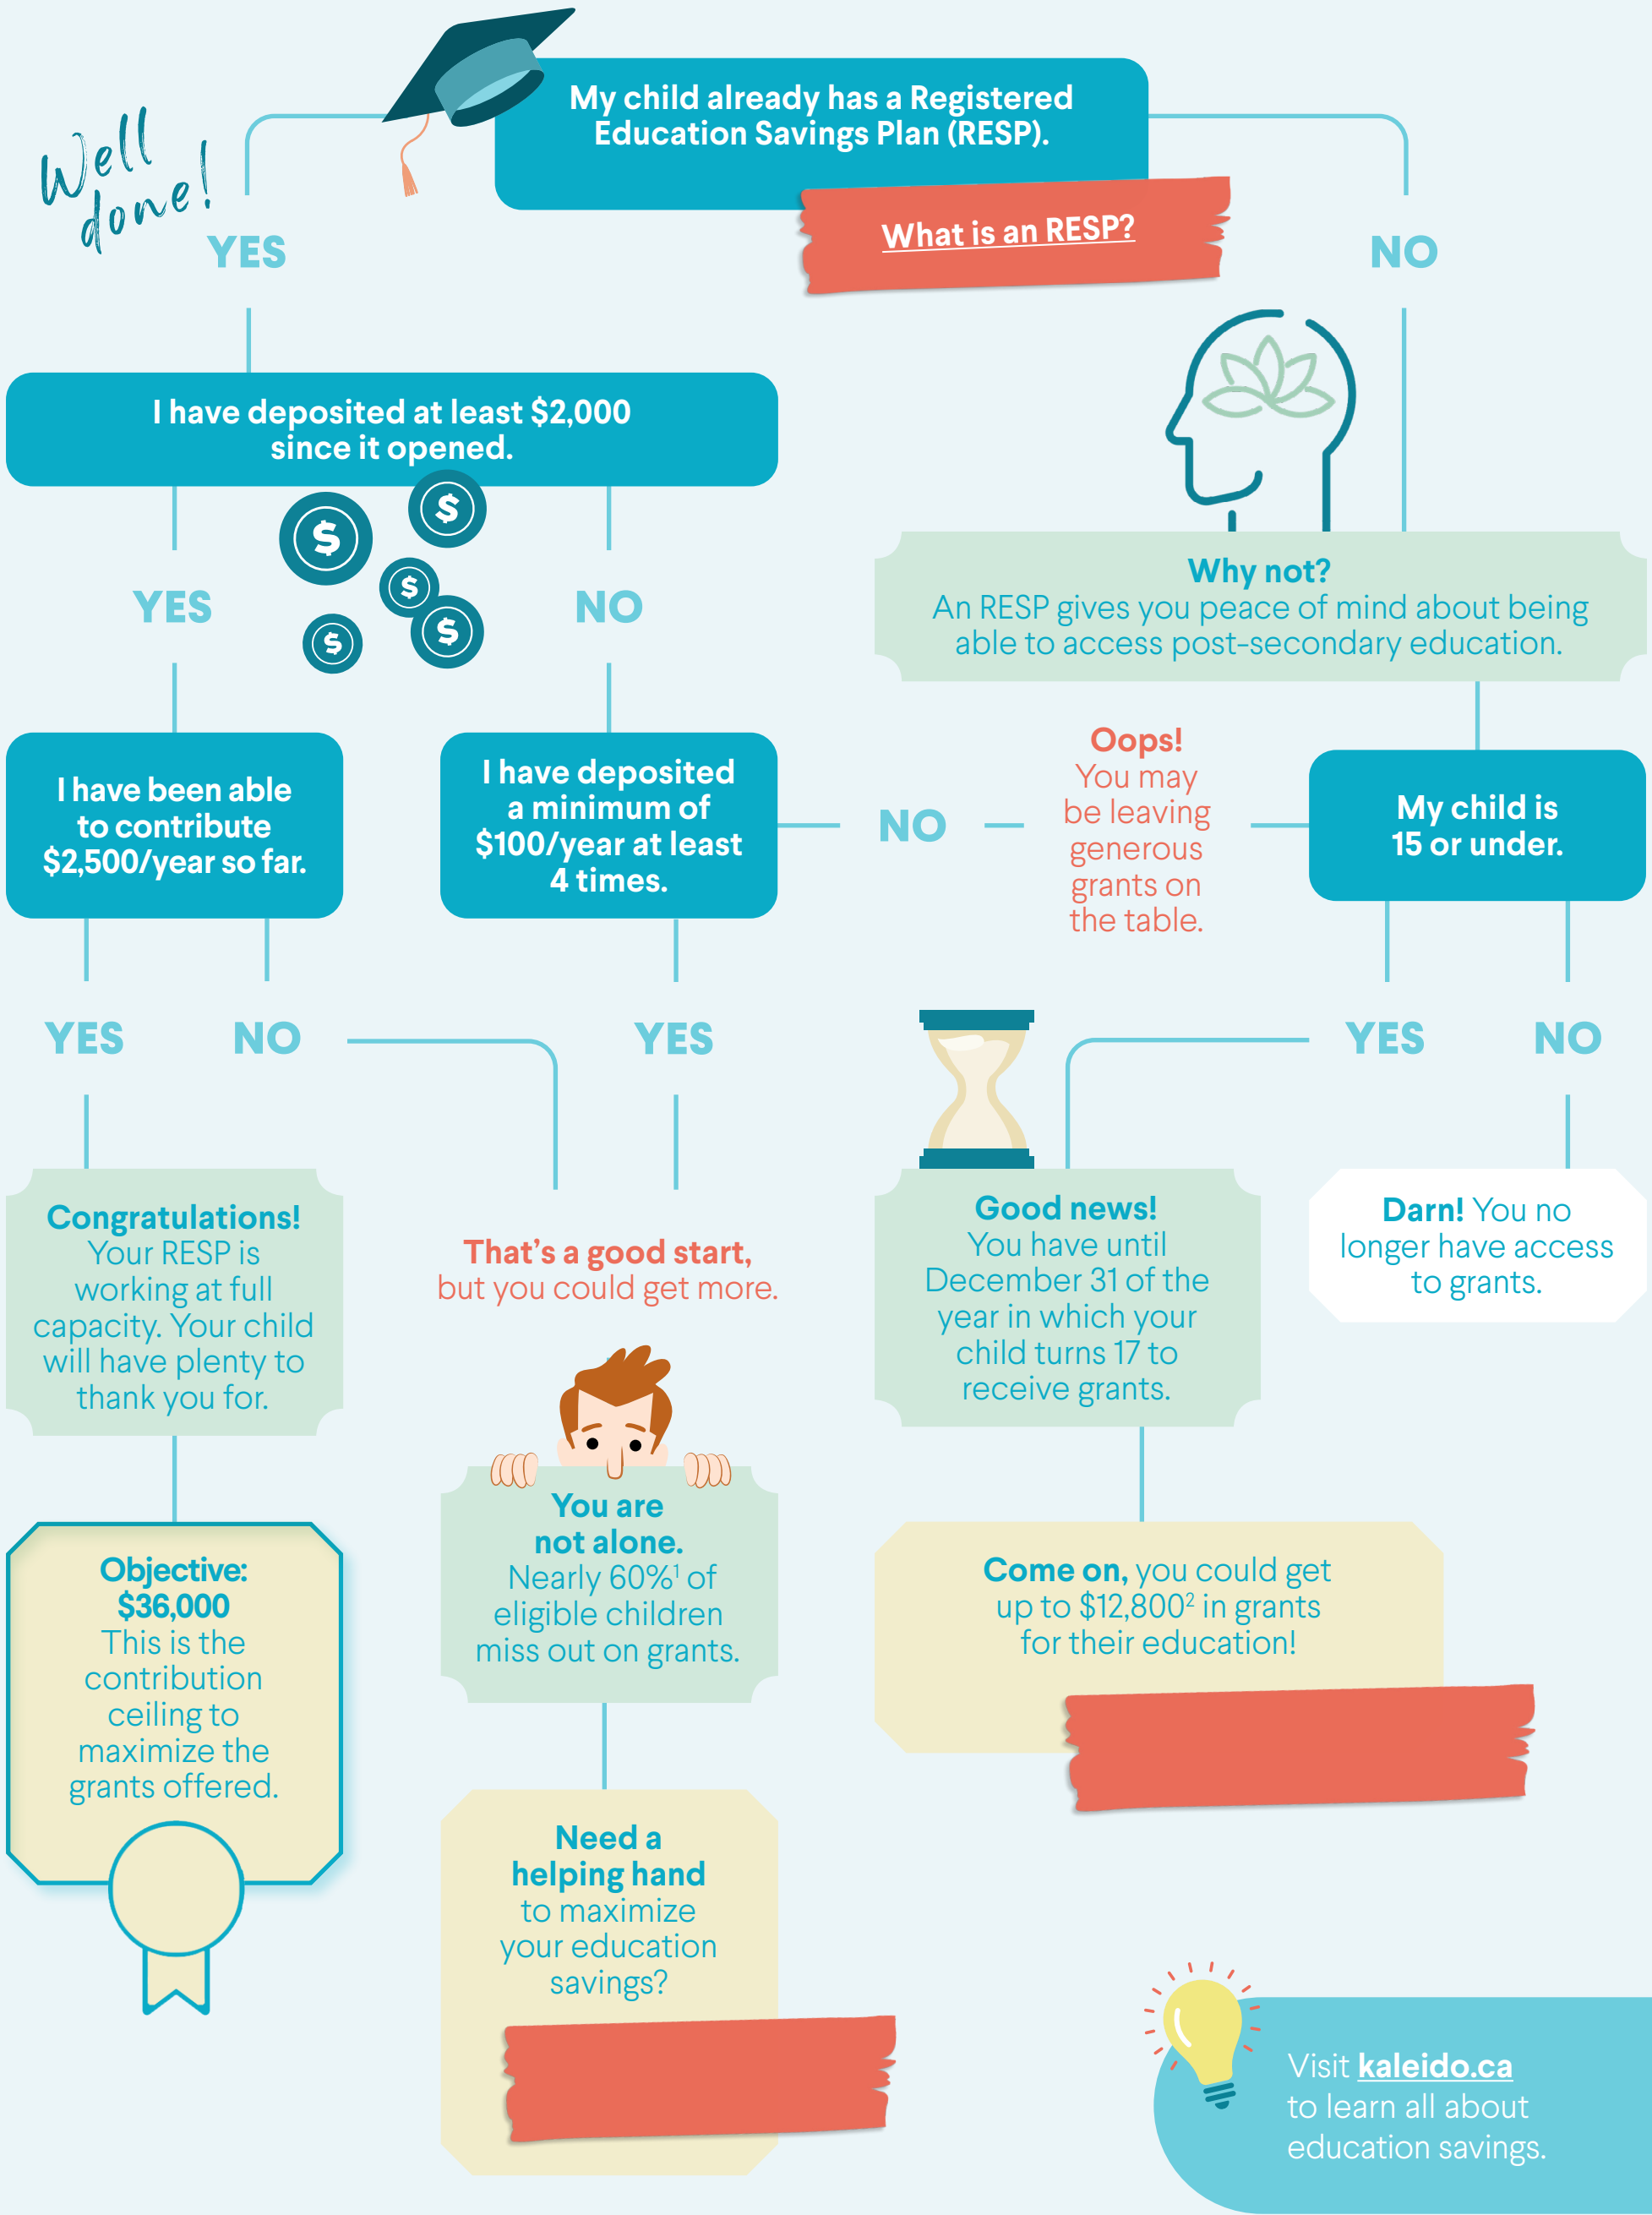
Well done!

My child already has a Registered Education Savings Plan (RESP).

What is an RESP?

YES

NO

I have deposited at least $2,000 since it opened.

YES

NO

Why not?
An RESP gives you peace of mind about being able to access post-secondary education.

I have been able to contribute $2,500/year so far.

I have deposited a minimum of $100/year at least 4 times.

NO

Oops!
You may be leaving generous grants on the table.

My child is 15 or under.

YES

NO

YES

YES

NO

Congratulations!
Your RESP is working at full capacity. Your child will have plenty to thank you for.

That's a good start, but you could get more.

Good news!
You have until December 31 of the year in which your child turns 17 to receive grants.

Darn! You no longer have access to grants.

Objective: $36,000
This is the contribution ceiling to maximize the grants offered.

You are not alone.
Nearly 60%$^1$ of eligible children miss out on grants.

Come on, you could get up to $12,800$^2$ in grants for their education!

Need a helping hand to maximize your education savings?

Visit kaleido.ca to learn all about education savings.